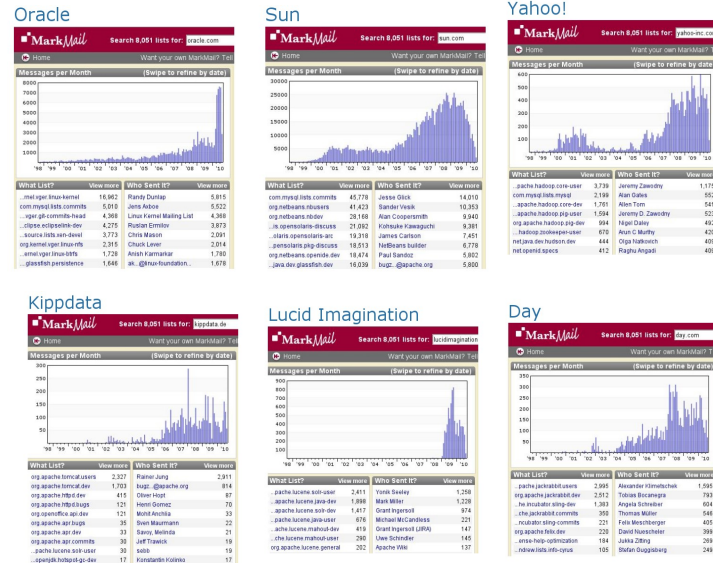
Oracle

MarkMail Search 8,051 lists for: oracle.com

Home Want your own MarkMail? Tell

Messages per Month (Swipe to refine by date)

8000 7000 6000 5000 4000 3000 2000 1000

'98 '99 '00 '01 '02 '03 '04 '05 '06 '07 '08 '09 '10

| What List? View more | | Who Sent It? View more | |
|---|---|---|---|
| ...mel.vger.linux-kernel | 16,962 | Randy Dunlap | 5,815 |
| com.mysql.lists.commits | 5,010 | Jens Axboe | 5,522 |
| ...vger.git-commits-head | 4,368 | Linux Kernel Mailing List | 4,368 |
| ...clipse.eclipselink-dev | 4,275 | Ruslan Ermilov | 3,873 |
| ...source.lists.xen-devel | 3,773 | Chris Mason | 2,091 |
| org.kernel.vger.linux-nfs | 2,315 | Chuck Lever | 2,014 |
| ...ernel.vger.linux-kernel | 1,728 | Anish Karmarkar | 1,780 |
| ...glassfish.persistence | 1,646 | ak...@linux-foundation... | 1,676 |

Sun

MarkMail Search 8,051 lists for: sun.com

Home Want your own MarkMail? Tell

Messages per Month (Swipe to refine by date)

30000 25000 20000 15000 10000 5000

'98 '99 '00 '01 '02 '03 '04 '05 '06 '07 '08 '09 '10

| What List? View more | | Who Sent It? View more | |
|---|---|---|---|
| com.mysql.lists.commits | 45,778 | Jesse Glick | 14,010 |
| org.netbeans.nbusers | 41,423 | Sander Vesik | 10,353 |
| org.netbeans.nbdev | 28,168 | Alan Coopersmith | 9,940 |
| ...rs.opensolaris-discuss | 21,092 | Kohsuke Kawaguchi | 9,381 |
| ...olaris.opensolaris-arc | 19,318 | James Carlson | 7,451 |
| ...pensolaris.pkg-discuss | 18,513 | NetBeans builder | 6,778 |
| org.netbeans.openide.dev | 18,474 | Paul Sandoz | 5,802 |
| java.dev.glassfish.dev | 16,039 | bugz...@apache.org | 5,800 |

Yahoo!

MarkMail Search 8,051 lists for: yahoo-inc.com

Home Want your own MarkMail? Tell

Messages per Month (Swipe to refine by date)

600 500 400 300 200 100

'98 '99 '00 '01 '02 '03 '04 '05 '06 '07 '08 '09 '10

| What List? View more | | Who Sent It? View more | |
|---|---|---|---|
| ...pache.hadoop.core-user | 3,739 | Jeremy Zawodny | 1,17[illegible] |
| com.mysql.lists.mysql | 2,199 | Alan Gates | 55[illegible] |
| ...apache.hadoop.core-dev | 1,761 | Allen Tom | 54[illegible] |
| ...apache.hadoop.pig-user | 1,594 | Jeremy D. Zawodny | 52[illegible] |
| org.apache.hadoop.pig-dev | 994 | Nigel Daley | 49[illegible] |
| ...hadoop.zookeeper-user | 670 | Arun C Murthy | 42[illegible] |
| net.java.dev.hudson.dev | 444 | Olga Natkovich | 40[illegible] |
| net.openid.specs | 412 | Raghu Angadi | 40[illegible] |

Kippdata

MarkMail Search 8,051 lists for: kippdata.de

Home Want your own MarkMail? Tell

Messages per Month (Swipe to refine by date)

300 250 200 150 100 50

'98 '99 '00 '01 '02 '03 '04 '05 '06 '07 '08 '09 '10

| What List? View more | | Who Sent It? View more | |
|---|---|---|---|
| org.apache.tomcat.users | 2,327 | Rainer Jung | 2,911 |
| org.apache.tomcat.dev | 1,703 | bugz...@apache.org | 814 |
| org.apache.httpd.dev | 415 | Oliver Hopt | 87 |
| org.apache.httpd.bugs | 121 | Henri Gomez | 70 |
| org.openoffice.api.dev | 121 | Mohit Anchlia | 33 |
| org.apache.apr.bugs | 35 | Sven Maurmann | 22 |
| org.apache.apr.dev | 33 | Savoy, Melinda | 21 |
| org.apache.apr.commits | 30 | Jeff Trawick | 19 |
| ...pache.lucene.solr-user | 30 | sebb | 19 |
| ...openjdk.hotspot-gc-dev | 17 | Konstantin Kolinko | 17 |

Lucid Imagination

MarkMail Search 8,051 lists for: lucidimagination

Home Want your own MarkMail? Tell

Messages per Month (Swipe to refine by date)

900 800 700 600 500 400 300 200 100

'98 '99 '00 '01 '02 '03 '04 '05 '06 '07 '08 '09 '10

| What List? View more | | Who Sent It? View more | |
|---|---|---|---|
| ...pache.lucene.solr-user | 2,411 | Yonik Seeley | 1,258 |
| ...apache.lucene.java-dev | 1,998 | Mark Miller | 1,228 |
| ...apache.lucene.solr-dev | 1,417 | Grant Ingersoll | 974 |
| ...pache.lucene.java-user | 676 | Michael McCandless | 221 |
| ...ache.lucene.mahout-dev | 419 | Grant Ingersoll (JIRA) | 147 |
| ...che.lucene.mahout-user | 290 | Uwe Schindler | 145 |
| org.apache.lucene.general | 202 | Apache Wiki | 137 |

Day

MarkMail Search 8,051 lists for: day.com

Home Want your own MarkMail? Tell

Messages per Month (Swipe to refine by date)

350 300 250 200 150 100 50

'98 '99 '00 '01 '02 '03 '04 '05 '06 '07 '08 '09 '10

| What List? View more | | Who Sent It? View more | |
|---|---|---|---|
| ...pache.jackrabbit.users | 2,995 | Alexander Klimetschek | 1,59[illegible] |
| org.apache.jackrabbit.dev | 2,512 | Tobias Bocanegra | 79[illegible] |
| ...he.incubator.sling-dev | 1,383 | Angela Schreiber | 60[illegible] |
| ...che.jackrabbit.commits | 350 | Thomas Müller | 54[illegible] |
| ...ncubator.sling-commits | 221 | Felix Meschberger | 40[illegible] |
| org.apache.felix.dev | 220 | David Nuescheler | 39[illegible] |
| ...ense-holp-optimization | 184 | Jukka Zitting | 26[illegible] |
| ...ndrew.lists.info-cyrus | 105 | Stefan Guggisberg | 24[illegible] |